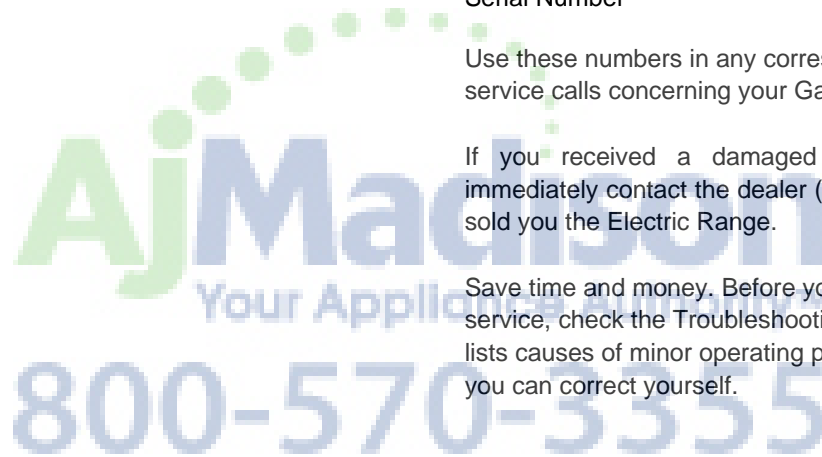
Serial Number

Use these numbers in any corres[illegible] service calls concerning your Ga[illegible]

If you received a damaged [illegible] immediately contact the dealer ([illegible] sold you the Electric Range.

Save time and money. Before yo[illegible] service, check the Troubleshooti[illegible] lists causes of minor operating p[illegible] you can correct yourself.

AjMadison
Your Appliance Authority
800-570-3355